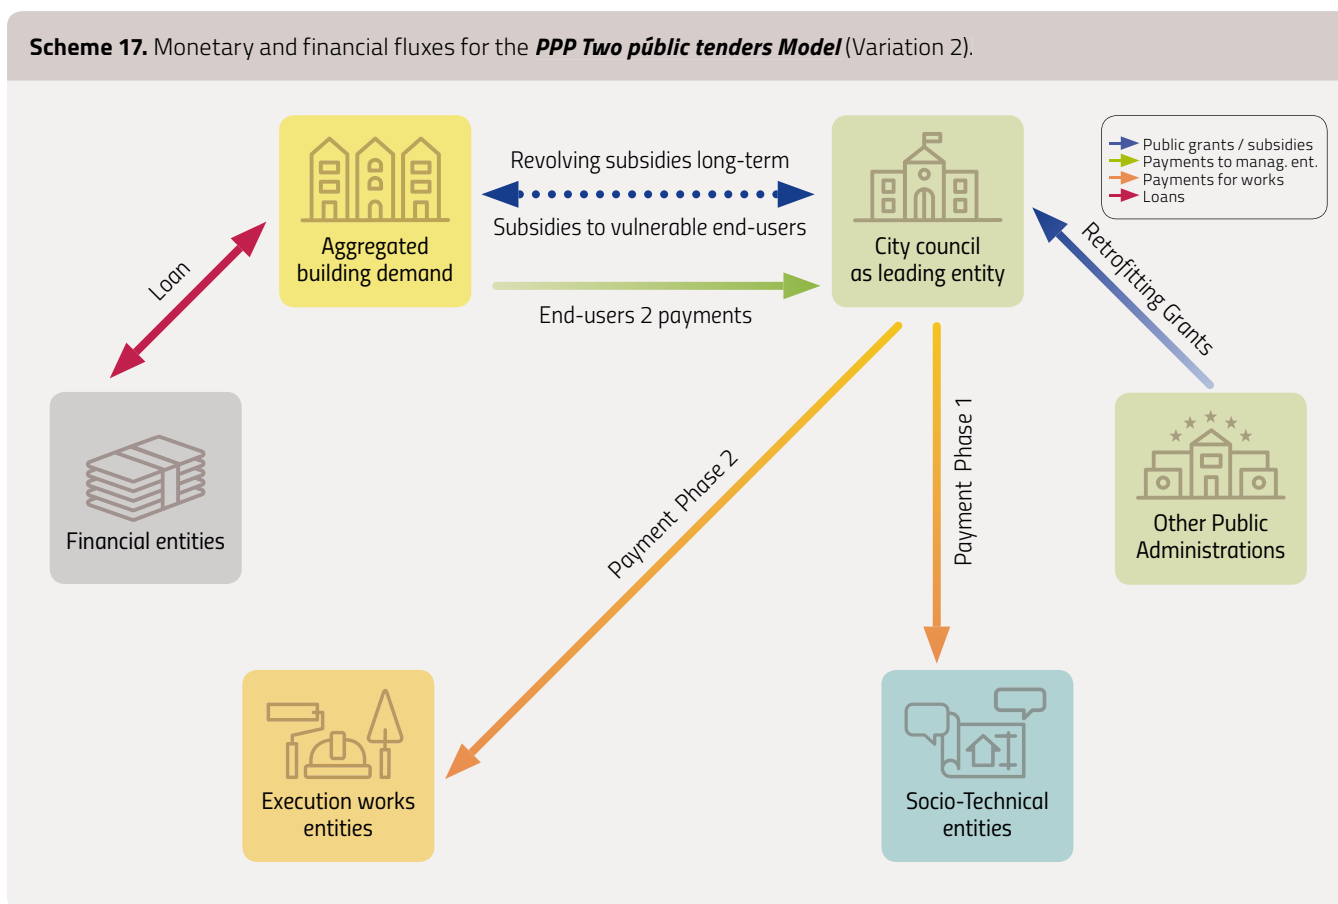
**Scheme 17.** Monetary and financial fluxes for the ***PPP Two públic tenders Model*** (Variation 2).

Aggregated building demand

Revolving subsidies long-term

Subsidies to vulnerable end-users

End-users 2 payments

City council as leading entity

Public grants / subsidies
Payments to manag. ent.
Payments for works
Loans

Retrofitting Grants

Loan

Financial entities

Payment Phase 2

Payment Phase 1

Other Public Administrations

Execution works entities

Socio-Technical entities